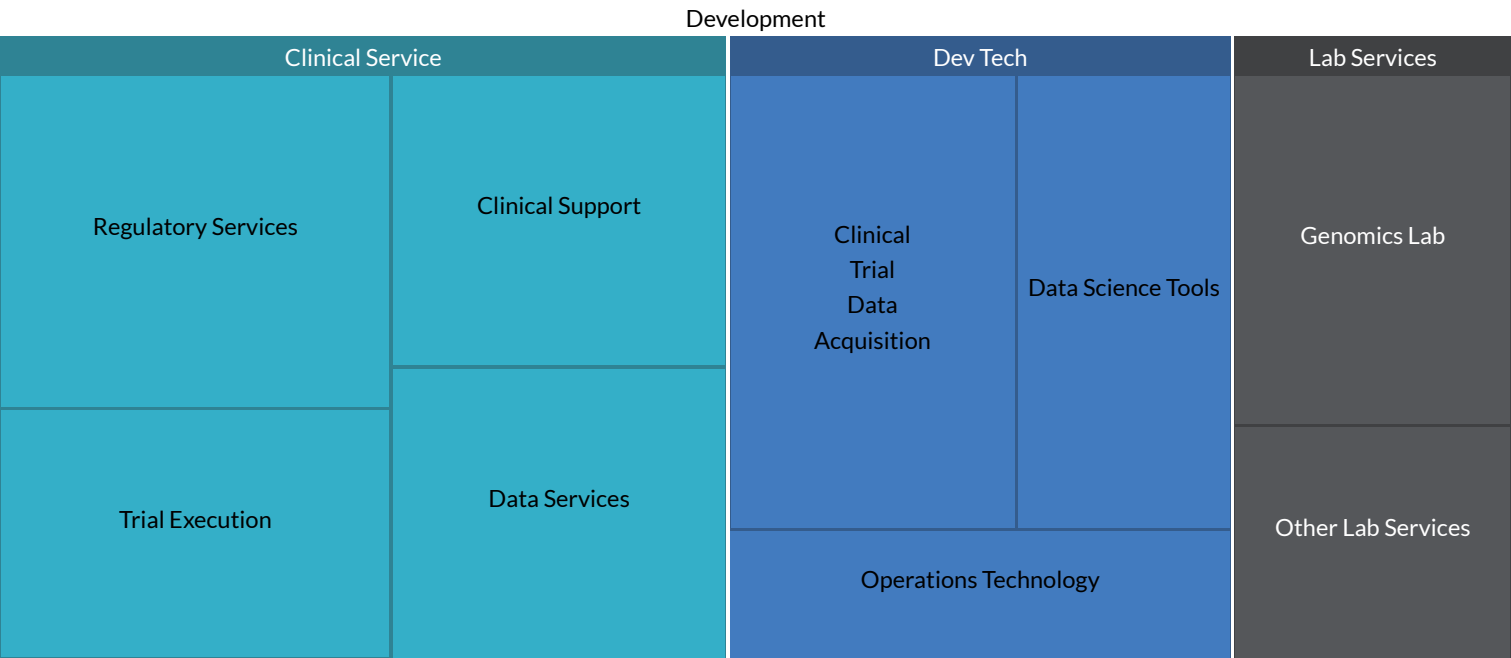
Development

Clinical Service

Regulatory Services

Clinical Support

Trial Execution

Data Services

Dev Tech

Clinical Trial Data Acquisition

Data Science Tools

Operations Technology

Lab Services

Genomics Lab

Other Lab Services